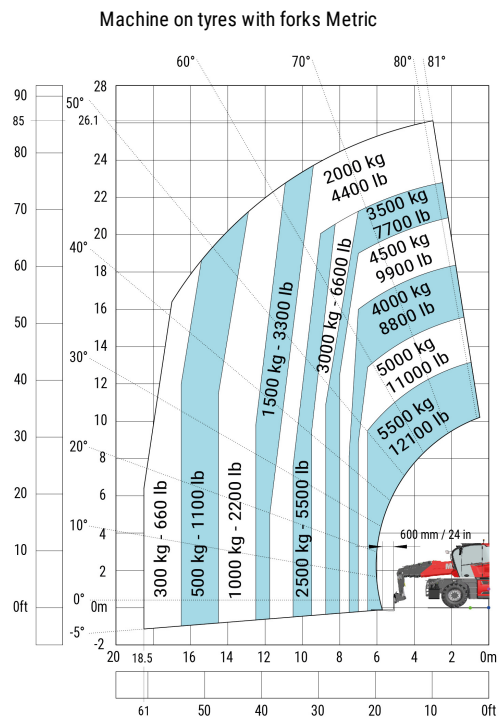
Machine on tyres with forks Metric

60° 70° 80° 81°

50° 26.1

40°

30°

20°

10°

0°

-5°

90
85
80
70
60
50
40
30
20
10
0ft

28
26
24
22
20
18
16
14
12
10
8
6
4
2
0m
-2

2000 kg
4400 lb

3500 kg
7700 lb

4500 kg
9900 lb

4000 kg
8800 lb

5000 kg
11000 lb

5500 kg
12100 lb

3000 kg - 6600 lb

1500 kg - 3300 lb

2500 kg - 5500 lb

1000 kg - 2200 lb

500 kg - 1100 lb

300 kg - 660 lb

600 mm / 24 in

20 18.5 16 14 12 10 8 6 4 2 0m

61 50 40 30 20 10 0ft